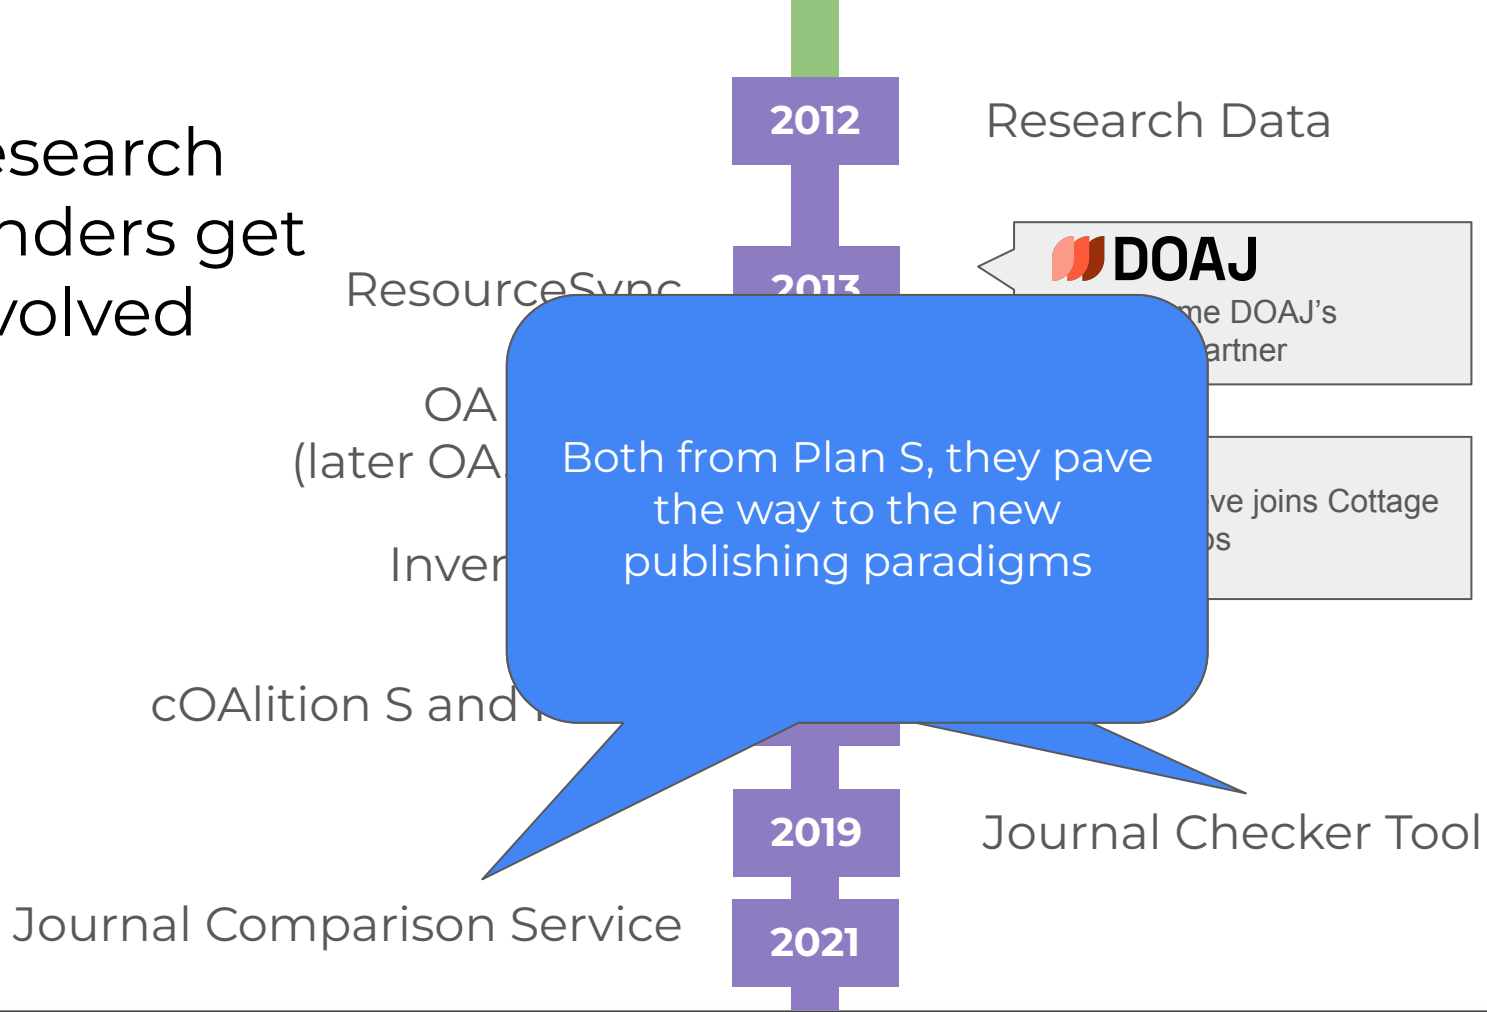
esearch
nders get
volved

2012

Research Data

ResourceSync

2013

DOAJ

me DOAJ's
artner

OA
(later OA

Inver

ve joins Cottage
os

Both from Plan S, they pave the way to the new publishing paradigms

cOAlition S and

2019

Journal Checker Tool

Journal Comparison Service

2021